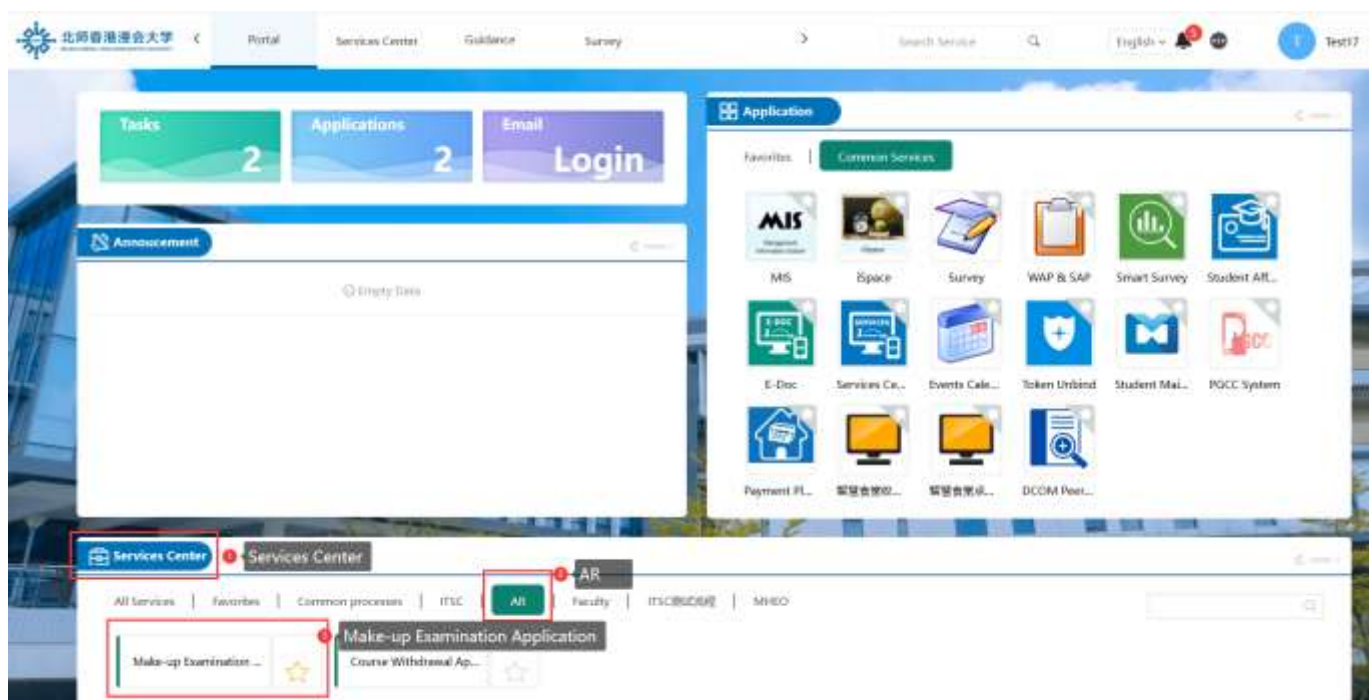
北师香港浸会大学 < Portal Services Center Guidance Survey > Search Service English T Test17

Tasks 2
Applications 2
Email Login

Annoucement
Empty Data

Application
Favorites | Common Services

MIS
MIS
iSpace
Survey
WAP & SAP
Smart Survey
Student Aff...
E-Doc
Services Ce...
Events Cale...
Token Unbind
Student Mai...
PQCC System
Payment Pl...
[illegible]
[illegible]
DCOM Peer...

Services Center
1 Services Center
2 AR
All Services | Favorites | Common processes | ITSC | AR | Faculty | ITSC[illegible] | MHEO
3 Make-up Examination Application
Make-up Examination ...
Course Withdrawal Ap...